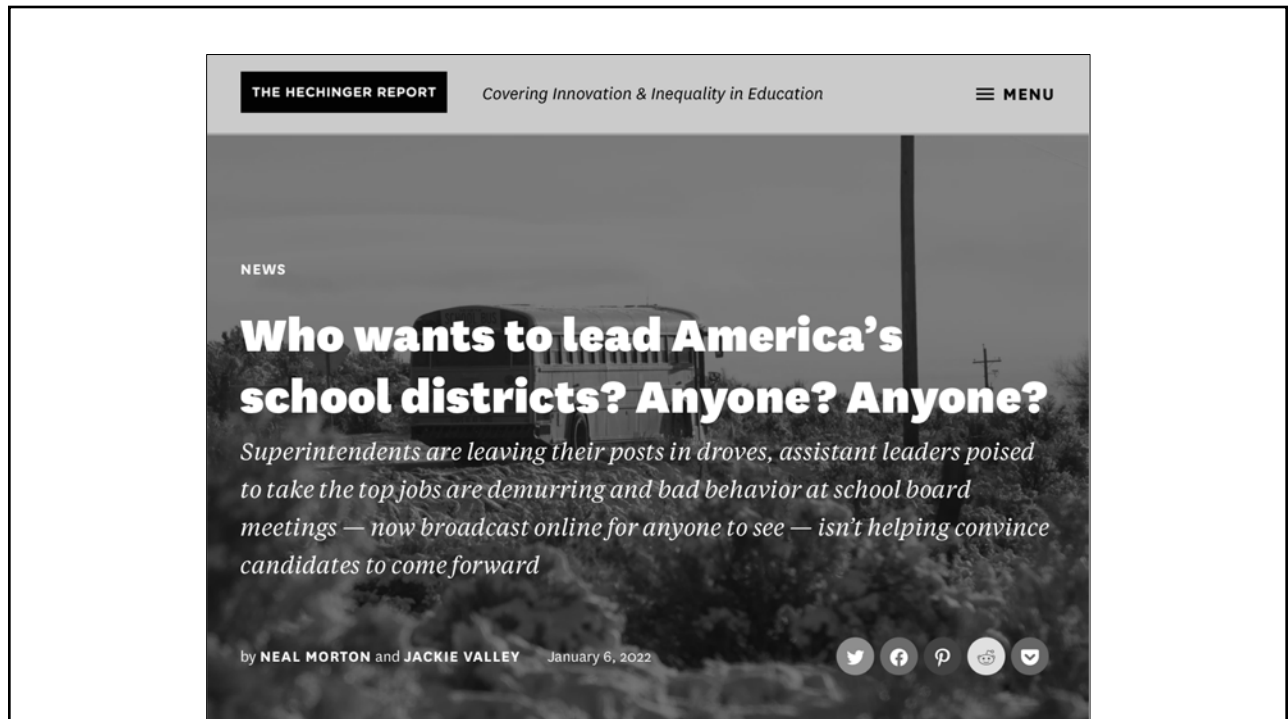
THE HECHINGER REPORT

Covering Innovation & Inequality in Education

MENU

NEWS

Who wants to lead America's school districts? Anyone? Anyone?

Superintendents are leaving their posts in droves, assistant leaders poised to take the top jobs are demurring and bad behavior at school board meetings — now broadcast online for anyone to see — isn't helping convince candidates to come forward

by NEAL MORTON and JACKIE VALLEY January 6, 2022